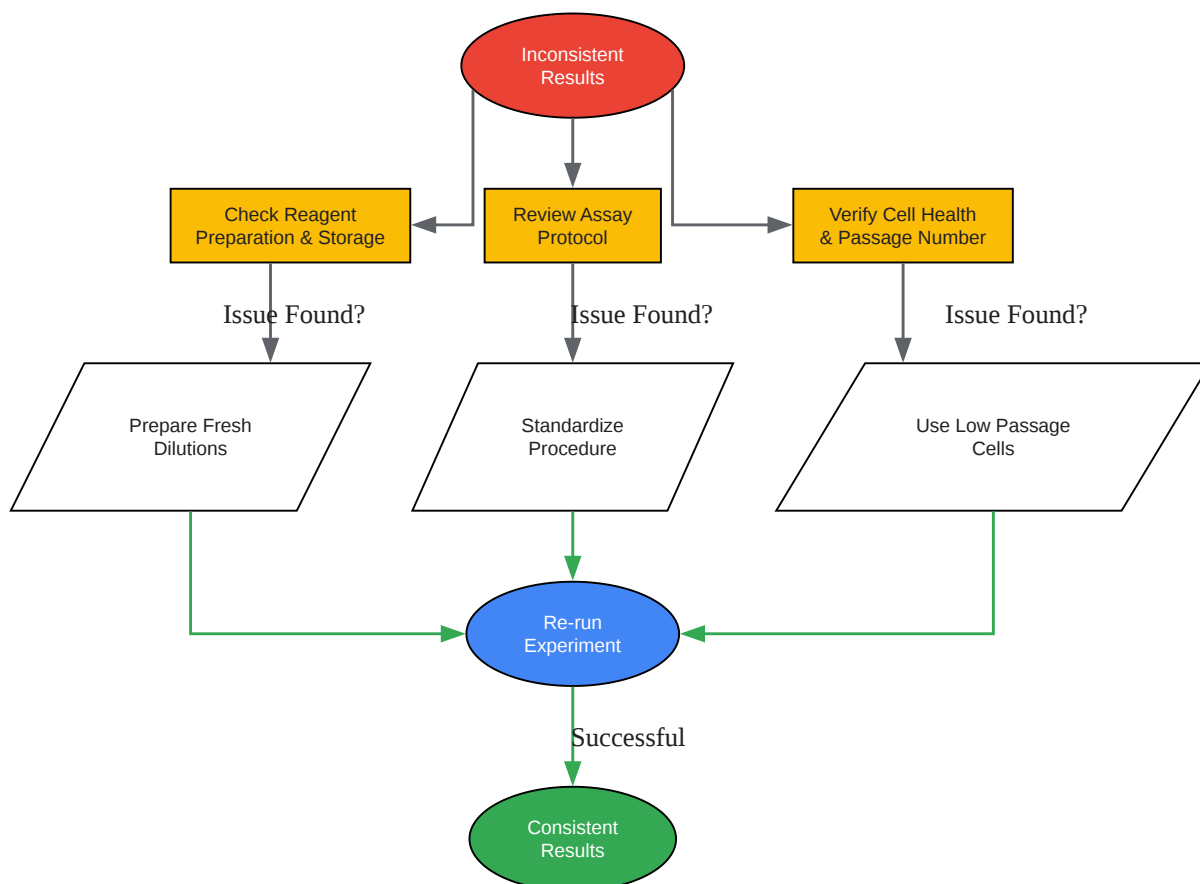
Inconsistent Results

Check Reagent Preparation & Storage

Review Assay Protocol

Verify Cell Health & Passage Number

Issue Found?

Issue Found?

Issue Found?

Prepare Fresh Dilutions

Standardize Procedure

Use Low Passage Cells

Re-run Experiment

Successful

Consistent Results